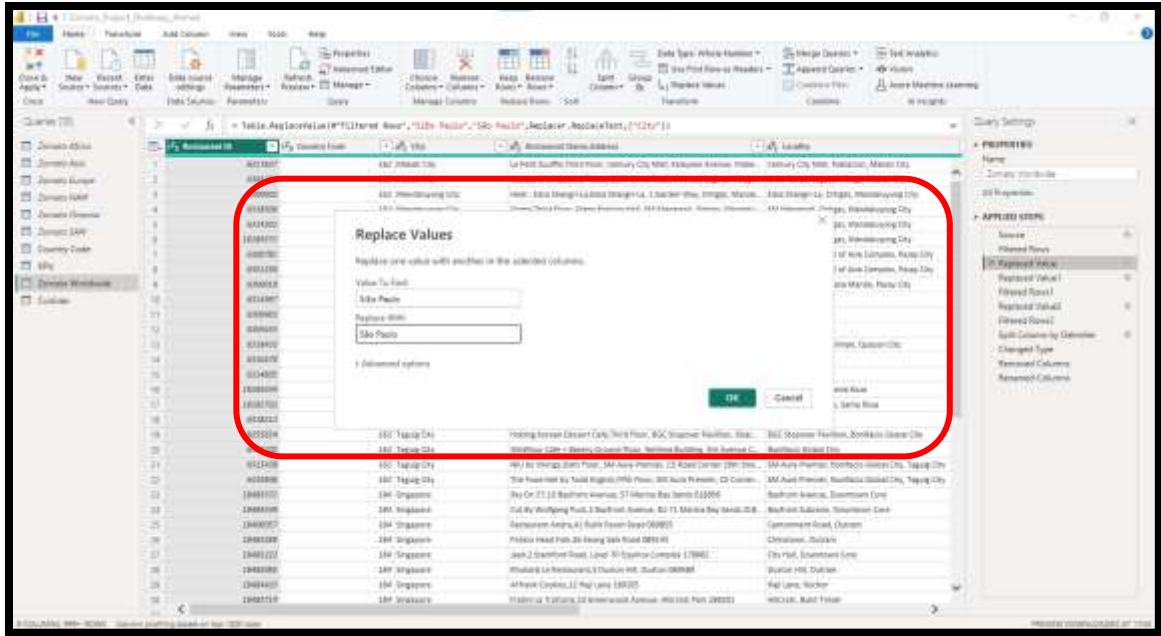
Replace Values

Replace one value with another in the selected columns.

Value To Find

São Paulo

Replace With

São Paulo

Advanced options

OK

Cancel

= Table.ReplaceValue(#"Filtered Rows","São Paulo","São Paulo",Replacer.ReplaceText,{"City"})

Queries [10]

Zomato Africa

Zomato Asia

Zomato Europe

Zomato NAM

Zomato Oceania

Zomato SAM

Country Code

KPIs

Zomato Worldwide

Cuisines

Query Settings

PROPERTIES

Name

Zomato Worldwide

All Properties

APPLIED STEPS

Source

Filtered Rows

Replaced Value

Replaced Value1

Filtered Rows1

Replaced Value2

Filtered Rows2

Split Column by Delimiter

Changed Type

Removed Columns

Renamed Columns

Restaurant ID

Country Code

City

Restaurant Name Address

Locality

Taguig City

Singapore